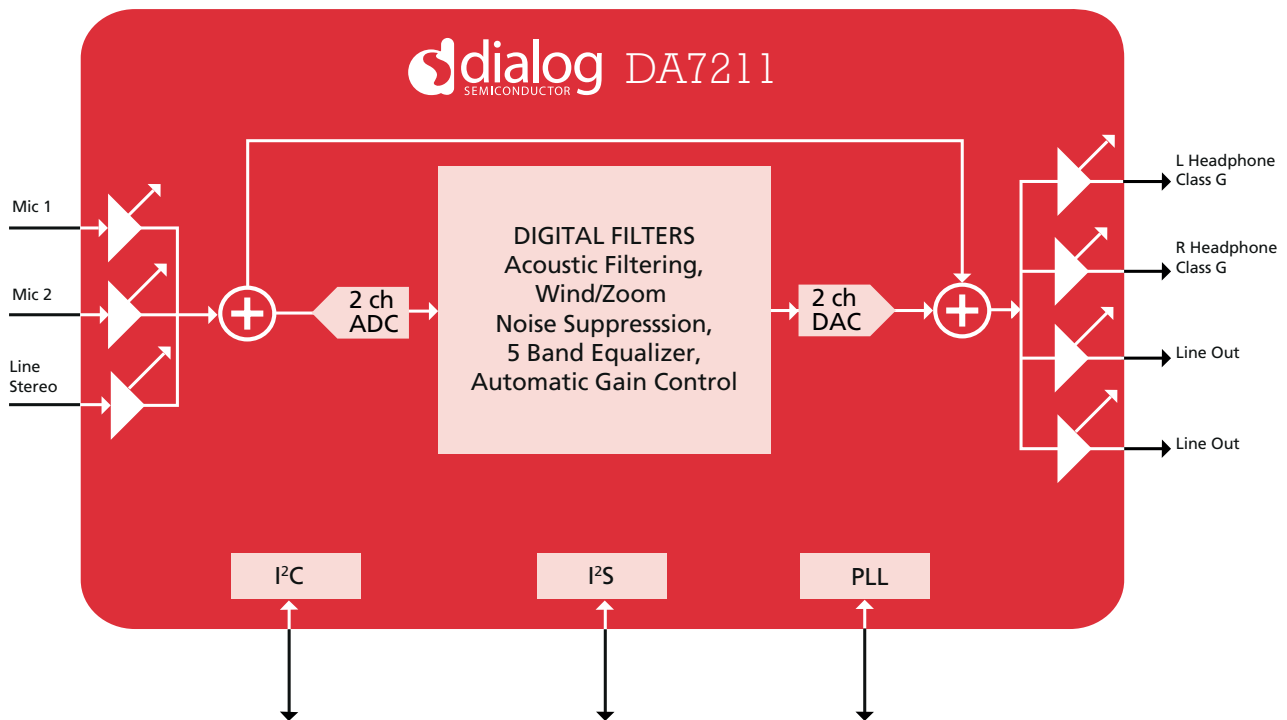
dialog SEMICONDUCTOR DA7211

Mic 1

Mic 2

Line Stereo

2 ch ADC

DIGITAL FILTERS
Acoustic Filtering,
Wind/Zoom
Noise Suppresssion,
5 Band Equalizer,
Automatic Gain Control

2 ch DAC

L Headphone Class G

R Headphone Class G

Line Out

Line Out

$I^2C$

$I^2S$

PLL